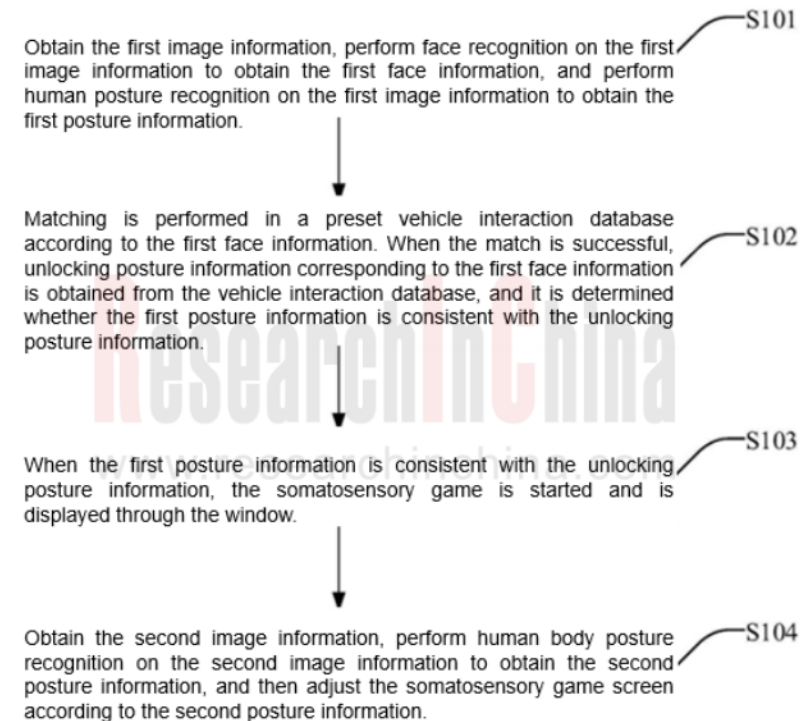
S101

Obtain the first image information, perform face recognition on the first image information to obtain the first face information, and perform human posture recognition on the first image information to obtain the first posture information.

S102

Matching is performed in a preset vehicle interaction database according to the first face information. When the match is successful, unlocking posture information corresponding to the first face information is obtained from the vehicle interaction database, and it is determined whether the first posture information is consistent with the unlocking posture information.

ResearchInChina

www.researchinchina.com

S103

When the first posture information is consistent with the unlocking posture information, the somatosensory game is started and is displayed through the window.

S104

Obtain the second image information, perform human body posture recognition on the second image information to obtain the second posture information, and then adjust the somatosensory game screen according to the second posture information.